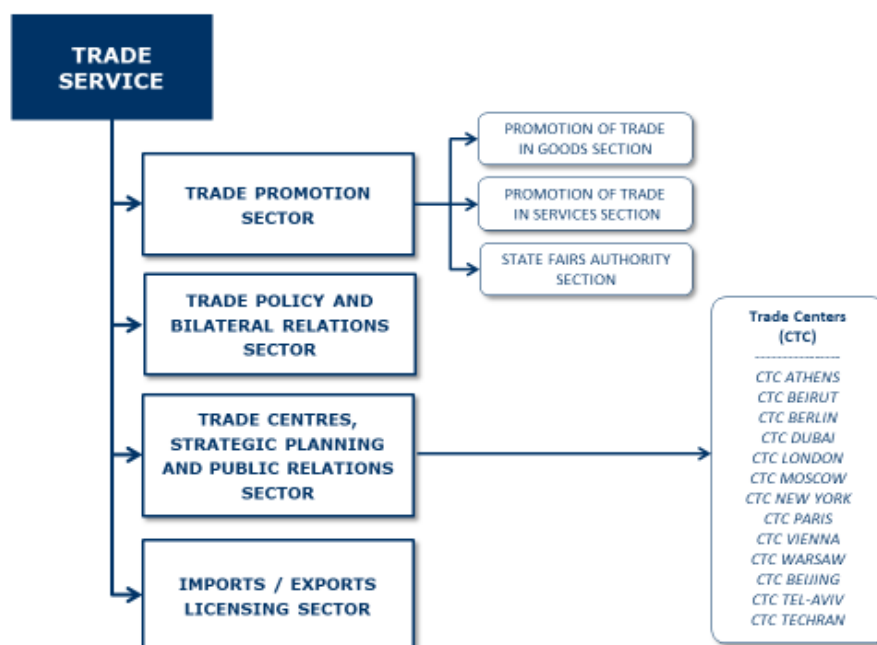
TRADE SERVICE

TRADE PROMOTION SECTOR

PROMOTION OF TRADE IN GOODS SECTION

PROMOTION OF TRADE IN SERVICES SECTION

STATE FAIRS AUTHORITY SECTION

TRADE POLICY AND BILATERAL RELATIONS SECTOR

TRADE CENTRES, STRATEGIC PLANNING AND PUBLIC RELATIONS SECTOR

Trade Centers (CTC)
---------------
CTC ATHENS
CTC BEIRUT
CTC BERLIN
CTC DUBAI
CTC LONDON
CTC MOSCOW
CTC NEW YORK
CTC PARIS
CTC VIENNA
CTC WARSAW
CTC BEIJING
CTC TEL-AVIV
CTC TECHRAN

IMPORTS / EXPORTS LICENSING SECTOR